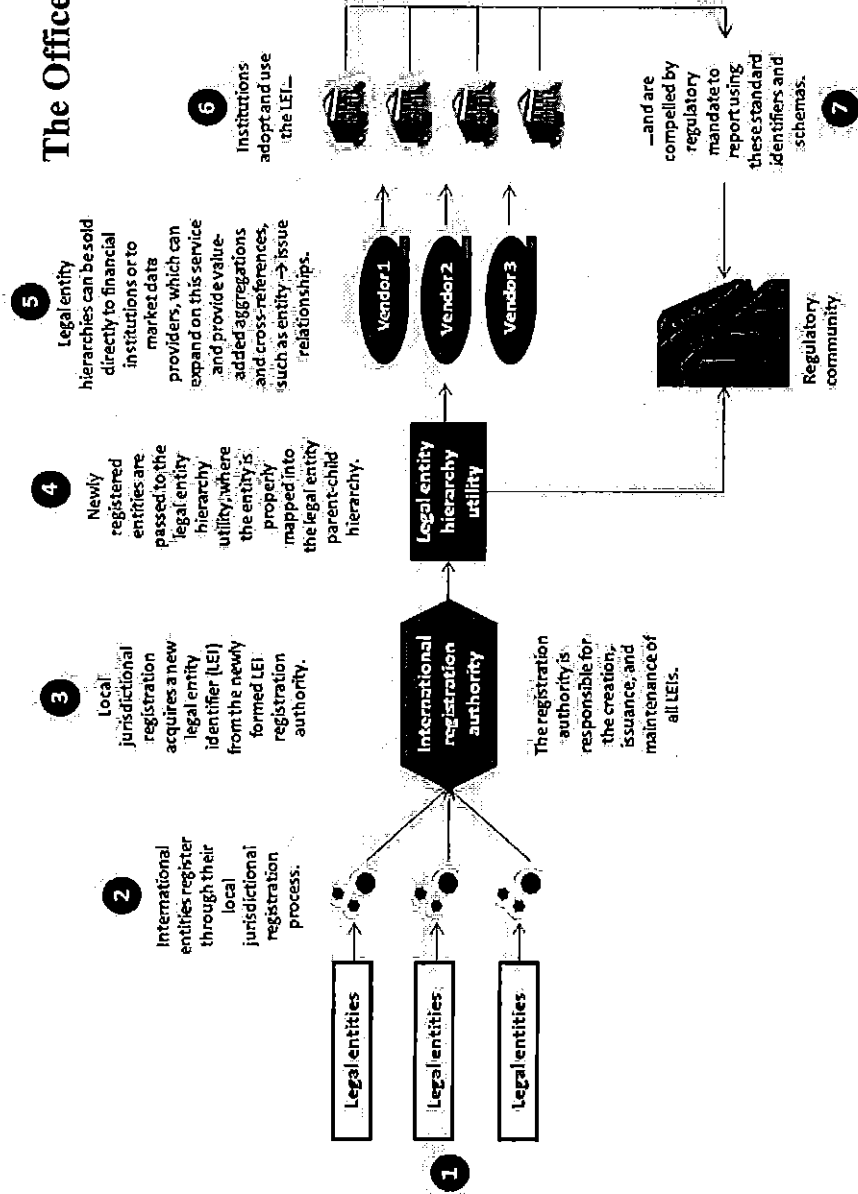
The Office

1

Legal entities

Legal entities

Legal entities

2

International entities register through their local jurisdictional registration process.

3

Local jurisdictional registration acquires a new legal entity identifier (LEI) from the newly formed LEI registration authority.

International registration authority

The registration authority is responsible for the creation, issuance, and maintenance of all LEIs.

4

Newly registered entities are passed to the legal entity hierarchy utility, where the entity is properly mapped into the legal entity parent-child hierarchy.

Legal entity hierarchy utility

5

Legal entity hierarchies can be sold directly to financial institutions or to market data providers, which can expand on this service and provide value-added aggregations and cross-references, such as entity -> issue relationships.

Vendor1

Vendor2

Vendor3

Regulatory community

6

Institutions adopt and use the LEI...

...and are compelled by regulatory mandate to report using these standard identifiers and schemas.

7